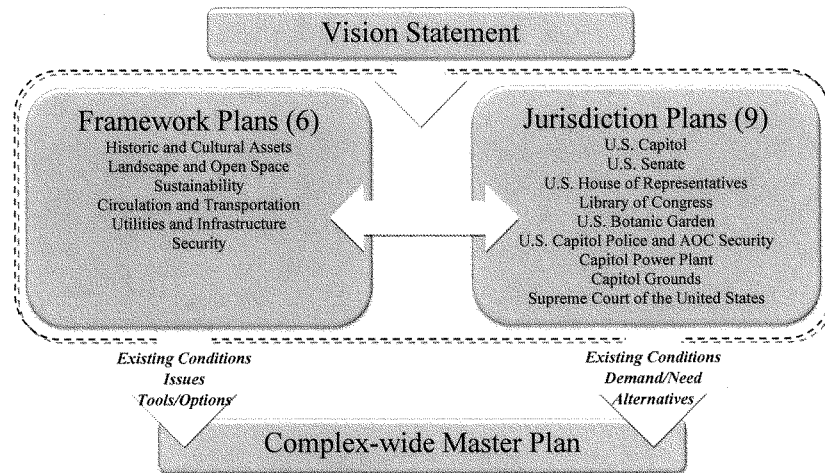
Vision Statement

Framework Plans (6)
Historic and Cultural Assets
Landscape and Open Space
Sustainability
Circulation and Transportation
Utilities and Infrastructure
Security

Jurisdiction Plans (9)
U.S. Capitol
U.S. Senate
U.S. House of Representatives
Library of Congress
U.S. Botanic Garden
U.S. Capitol Police and AOC Security
Capitol Power Plant
Capitol Grounds
Supreme Court of the United States

Existing Conditions
Issues
Tools/Options

Existing Conditions
Demand/Need
Alternatives

Complex-wide Master Plan